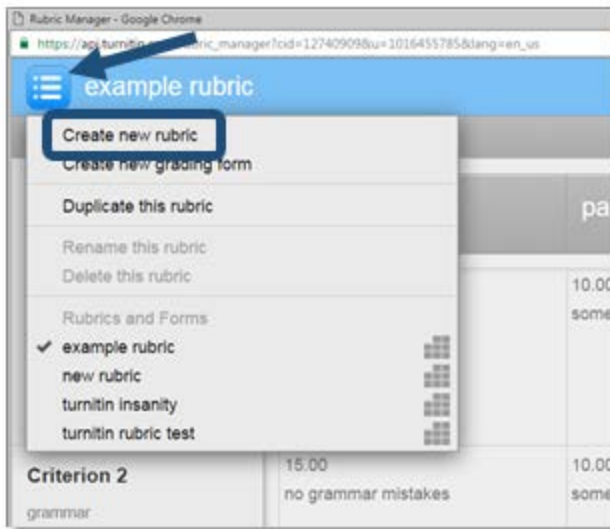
Rubric Manager - Google Chrome

https://api.turnitin.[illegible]ric_manager?cid=127409098&u=1016455785&lang=en_us

example rubric

Create new rubric
Create new grading form
Duplicate this rubric
Rename this rubric
Delete this rubric
Rubrics and Forms
✔ example rubric
new rubric
turnitin insanity
turnitin rubric test

pa

10.00
some

Criterion 2
grammar

15.00
no grammar mistakes

10.00
some